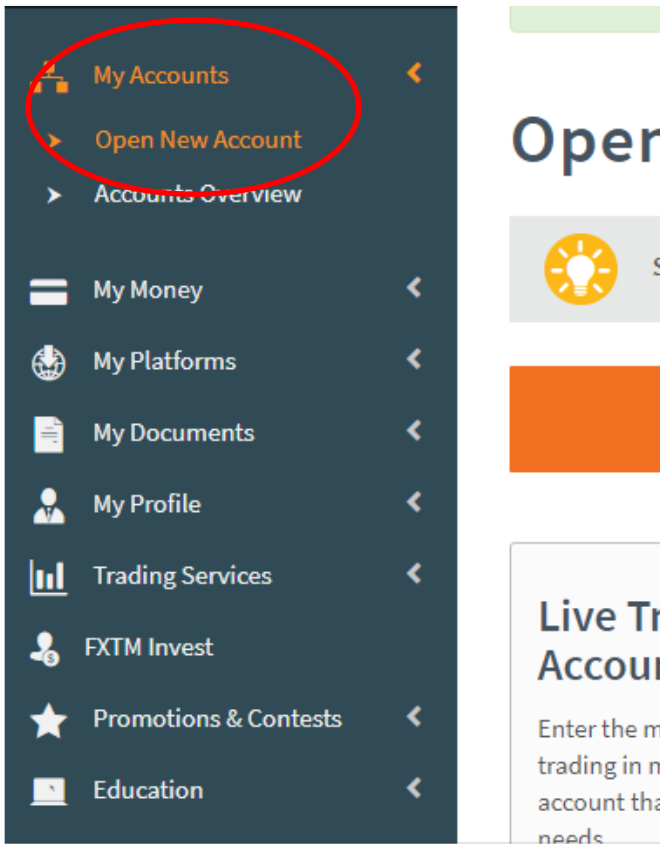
My Accounts
Open New Account
Accounts Overview
My Money
My Platforms
My Documents
My Profile
Trading Services
FXTM Invest
Promotions & Contests
Education

Oper

S

Live Tr
Accour
Enter the m
trading in m
account tha
needs